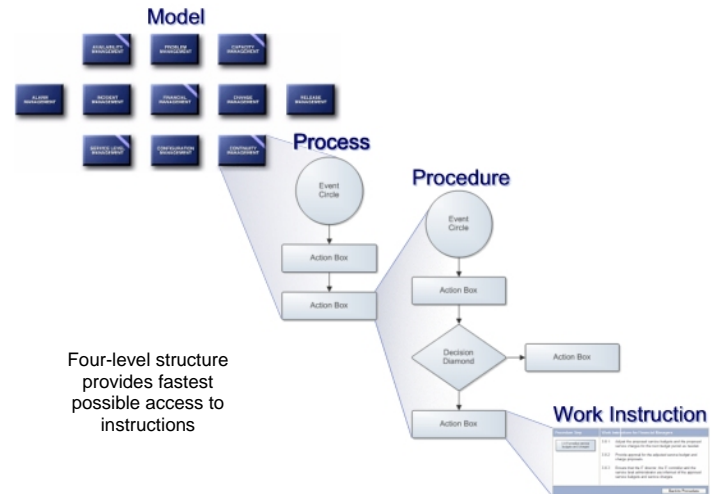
Model

AVAILABILITY MANAGEMENT

PROBLEM MANAGEMENT

CAPACITY MANAGEMENT

ALARM MANAGEMENT

INCIDENT MANAGEMENT

FINANCIAL MANAGEMENT

CHANGE MANAGEMENT

RELEASE MANAGEMENT

SERVICE LEVEL MANAGEMENT

CONFIGURATION MANAGEMENT

CONTINUITY MANAGEMENT

Process

Event Circle

Action Box

Action Box

Procedure

Event Circle

Action Box

Decision Diamond

Action Box

Action Box

Work Instruction

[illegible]

Four-level structure provides fastest possible access to instructions